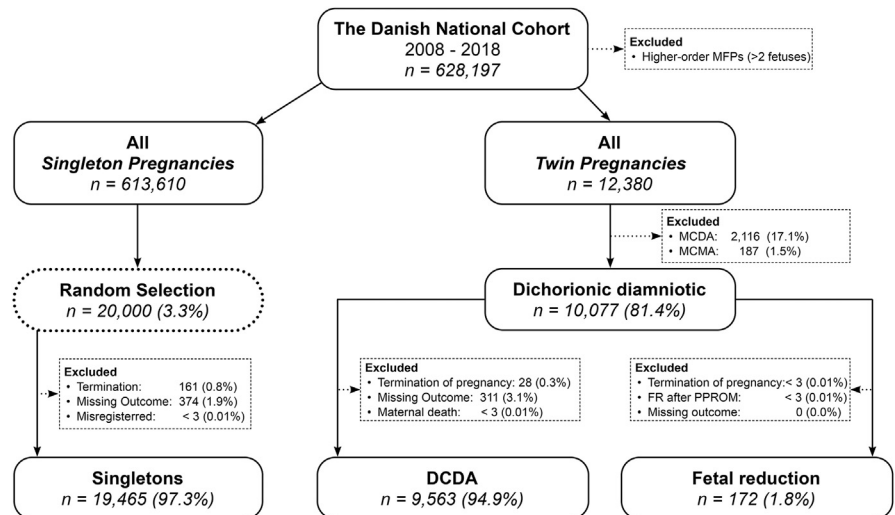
The Danish National Cohort
2008 - 2018
$n = 628,197$

Excluded
• Higher-order MFPs (>2 fetuses)

All
Singleton Pregnancies
$n = 613,610$

All
Twin Pregnancies
$n = 12,380$

Excluded
• MCDA: 2,116 (17.1%)
• MCMA: 187 (1.5%)

Random Selection
$n = 20,000$ (3.3%)

Dichorionic diamniotic
$n = 10,077$ (81.4%)

Excluded
• Termination: 161 (0.8%)
• Missing Outcome: 374 (1.9%)
• Misregisterred: < 3 (0.01%)

Excluded
• Termination of pregnancy: 28 (0.3%)
• Missing Outcome: 311 (3.1%)
• Maternal death: < 3 (0.01%)

Excluded
• Termination of pregnancy: < 3 (0.01%)
• FR after PPROM: < 3 (0.01%)
• Missing outcome: 0 (0.0%)

Singletons
$n = 19,465$ (97.3%)

DCDA
$n = 9,563$ (94.9%)

Fetal reduction
$n = 172$ (1.8%)